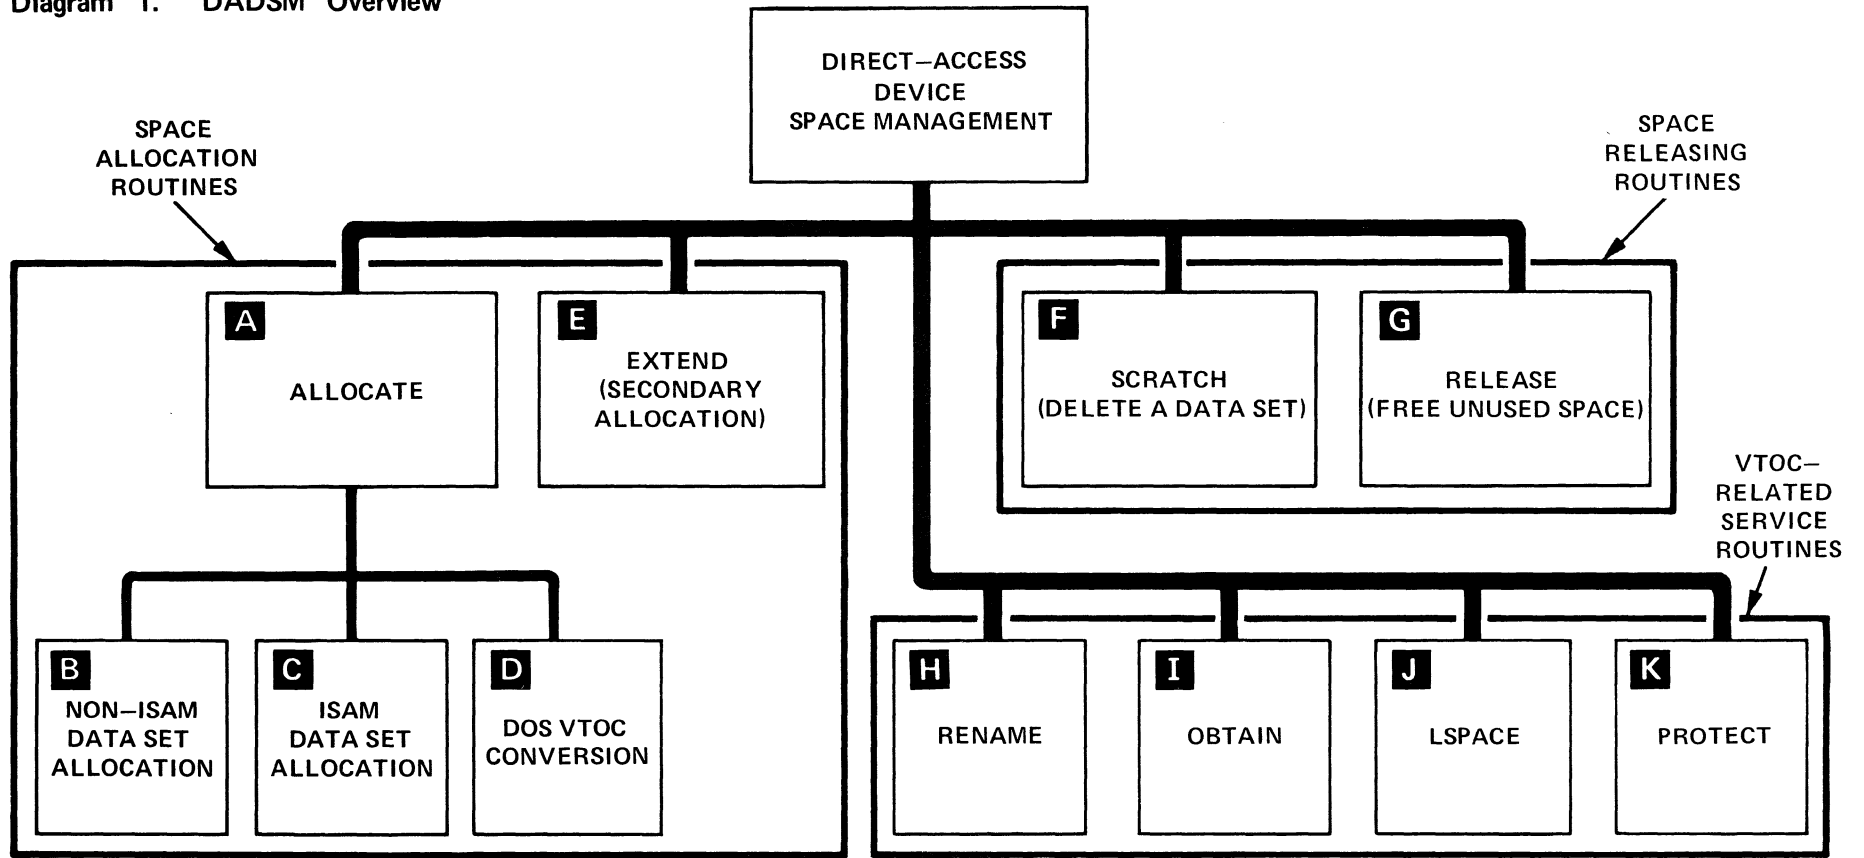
Diagram 1. DADSM Overview

DIRECT–ACCESS DEVICE SPACE MANAGEMENT

SPACE ALLOCATION ROUTINES

SPACE RELEASING ROUTINES

A ALLOCATE

E EXTEND (SECONDARY ALLOCATION)

F SCRATCH (DELETE A DATA SET)

G RELEASE (FREE UNUSED SPACE)

VTOC– RELATED SERVICE ROUTINES

B NON–ISAM DATA SET ALLOCATION

C ISAM DATA SET ALLOCATION

D DOS VTOC CONVERSION

H RENAME

I OBTAIN

J LSPACE

K PROTECT